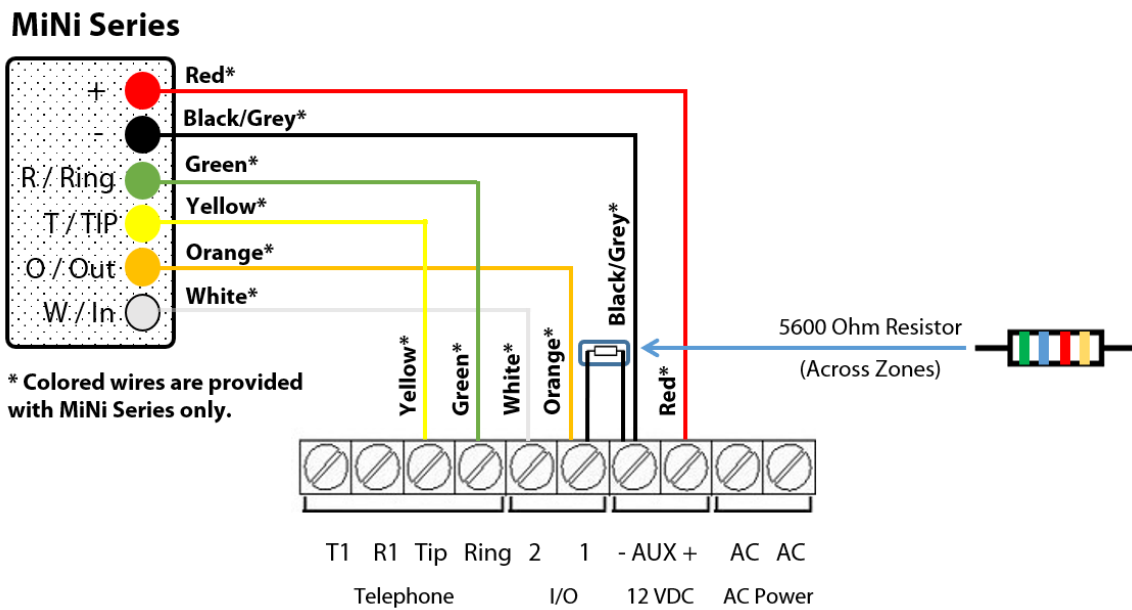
MiNi Series

+
-
R / Ring
T / TIP
O / Out
W / In

Red*
Black/Grey*
Green*
Yellow*
Orange*
White*

* Colored wires are provided with MiNi Series only.

Yellow*
Green*
White*
Orange*
Black/Grey*
Red*

5600 Ohm Resistor
(Across Zones)

T1 R1 Tip Ring 2 1 - AUX + AC AC
Telephone I/O 12 VDC AC Power